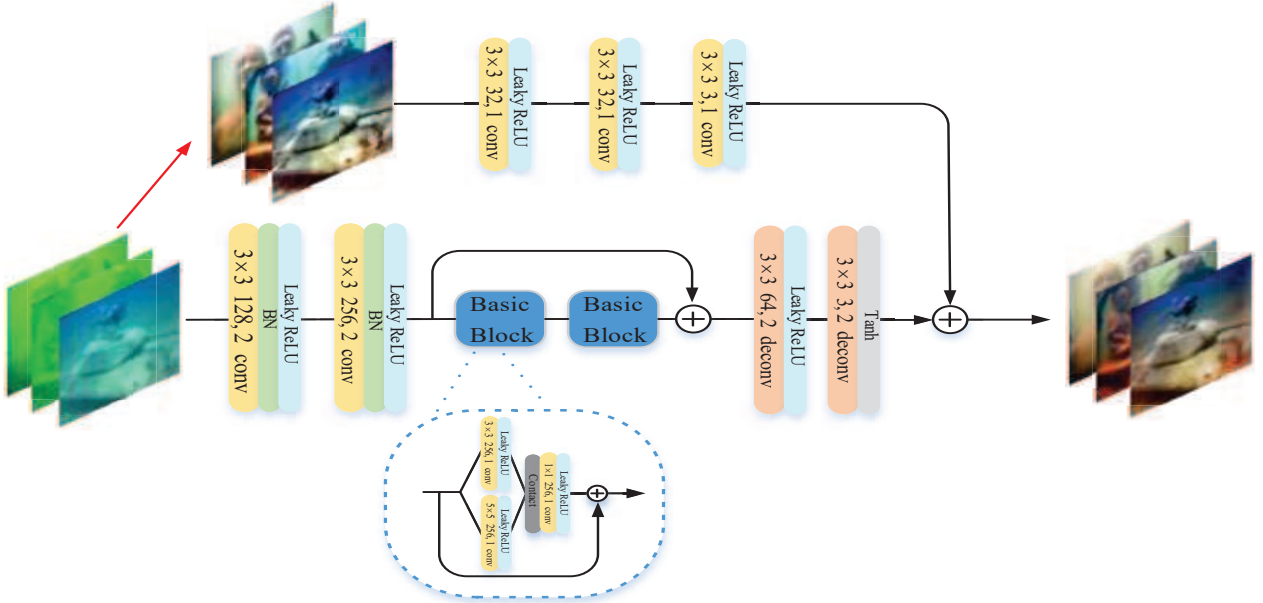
3×3 32,1 conv
Leaky ReLU
3×3 32,1 conv
Leaky ReLU
3×3 3,1 conv
Leaky ReLU

3×3 128, 2 conv
BN
Leaky ReLU
3×3 256, 2 conv
BN
Leaky ReLU
Basic Block
Basic Block
3×3 64, 2 deconv
Leaky ReLU
3×3 3,2 deconv
Tanh

3×3 256,1 conv
Leaky ReLU
5×5 256,1 conv
Leaky ReLU
Contact
1×1 256,1 conv
Leaky ReLU